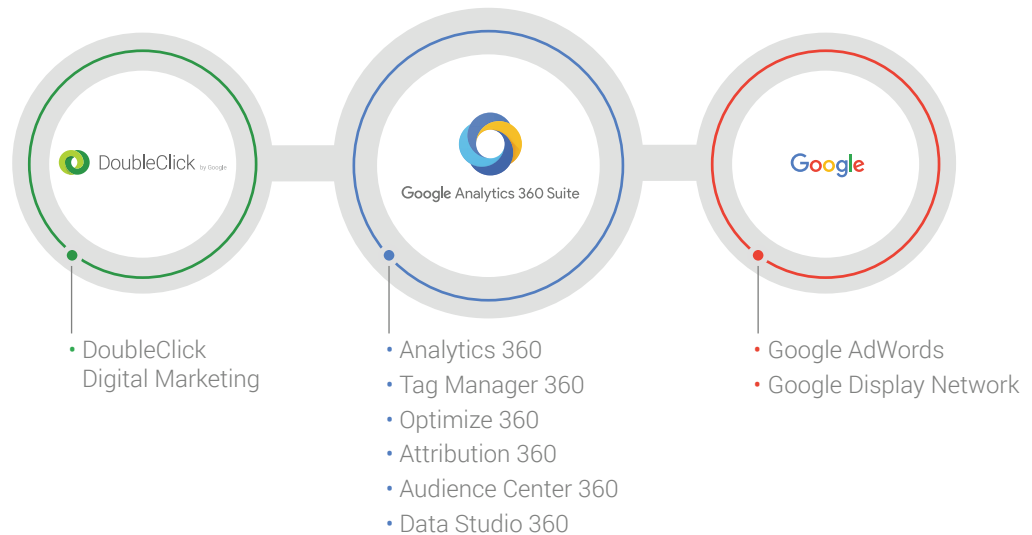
DoubleClick by Google

Google Analytics 360 Suite

Google

• DoubleClick Digital Marketing

• Analytics 360
• Tag Manager 360
• Optimize 360
• Attribution 360
• Audience Center 360
• Data Studio 360

• Google AdWords
• Google Display Network